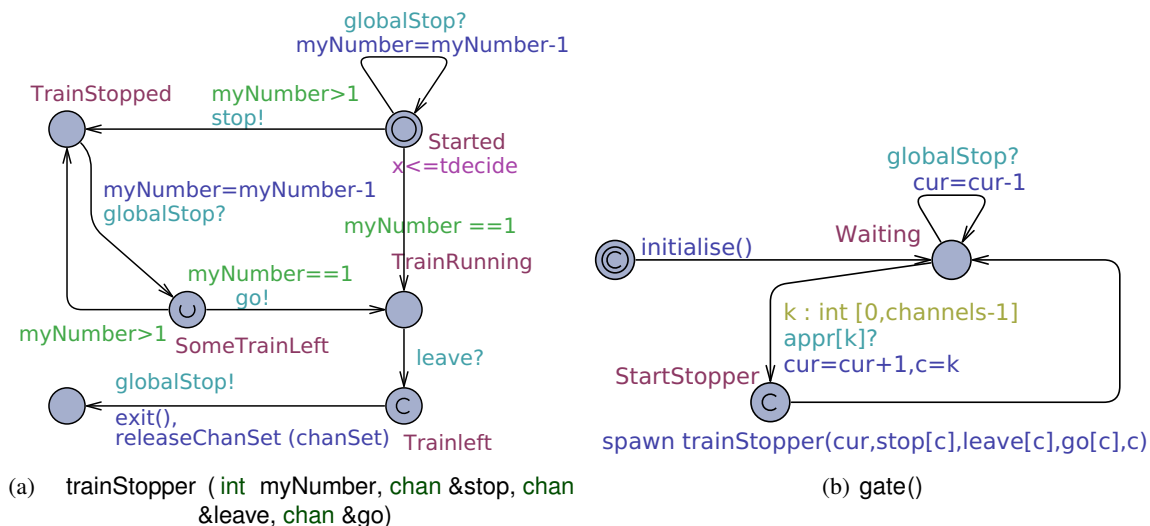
globalStop?
myNumber=myNumber-1

TrainStopped

myNumber>1
stop!

Started
x<=tdecide

myNumber=myNumber-1
globalStop?

myNumber ==1

TrainRunning

myNumber==1
go!

myNumber>1

SomeTrainLeft

leave?

globalStop!

exit(),
releaseChanSet (chanSet)

Trainleft

(a) trainStopper ( int myNumber, chan &stop, chan &leave, chan &go)

globalStop?
cur=cur-1

initialise()

Waiting

k : int [0,channels-1]
appr[k]?
cur=cur+1,c=k

StartStopper

spawn trainStopper(cur,stop[c],leave[c],go[c],c)

(b) gate()